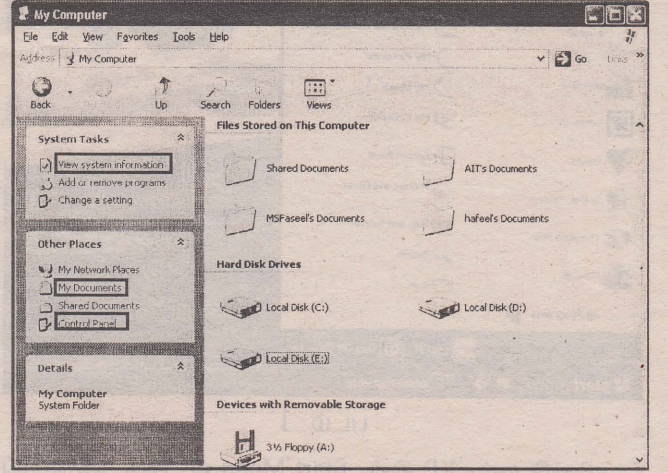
My Computer

File Edit View Favorites Tools Help

Address My Computer Go Links

Back Up Search Folders Views

System Tasks

View system information

Add or remove programs

Change a setting

Other Places

My Network Places

My Documents

Shared Documents

Control Panel

Details

My Computer
System Folder

Files Stored on This Computer

Shared Documents

AIT's Documents

MSFaseel's Documents

hafeel's Documents

Hard Disk Drives

Local Disk (C:)

Local Disk (D:)

Local Disk (E:)

Devices with Removable Storage

3½ Floppy (A:)